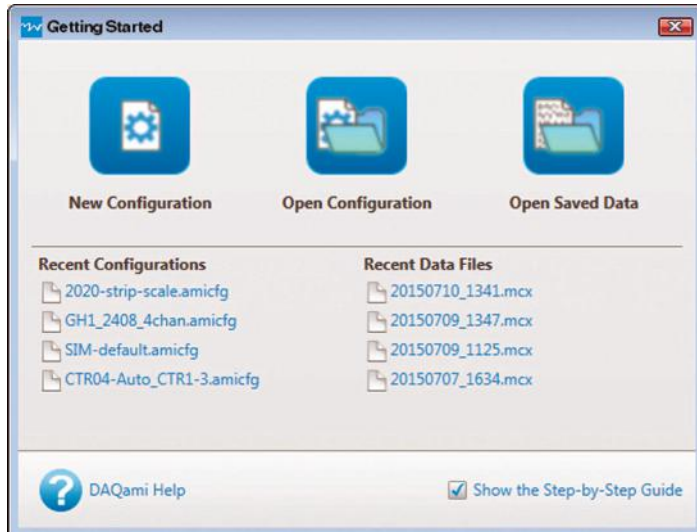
Getting Started

New Configuration

Open Configuration

Open Saved Data

Recent Configurations
2020-strip-scale.amicfg
GH1_2408_4chan.amicfg
SIM-default.amicfg
CTR04-Auto_CTR1-3.amicfg

Recent Data Files
20150710_1341.mcx
20150709_1347.mcx
20150709_1125.mcx
20150707_1634.mcx

DAQami Help

Show the Step-by-Step Guide